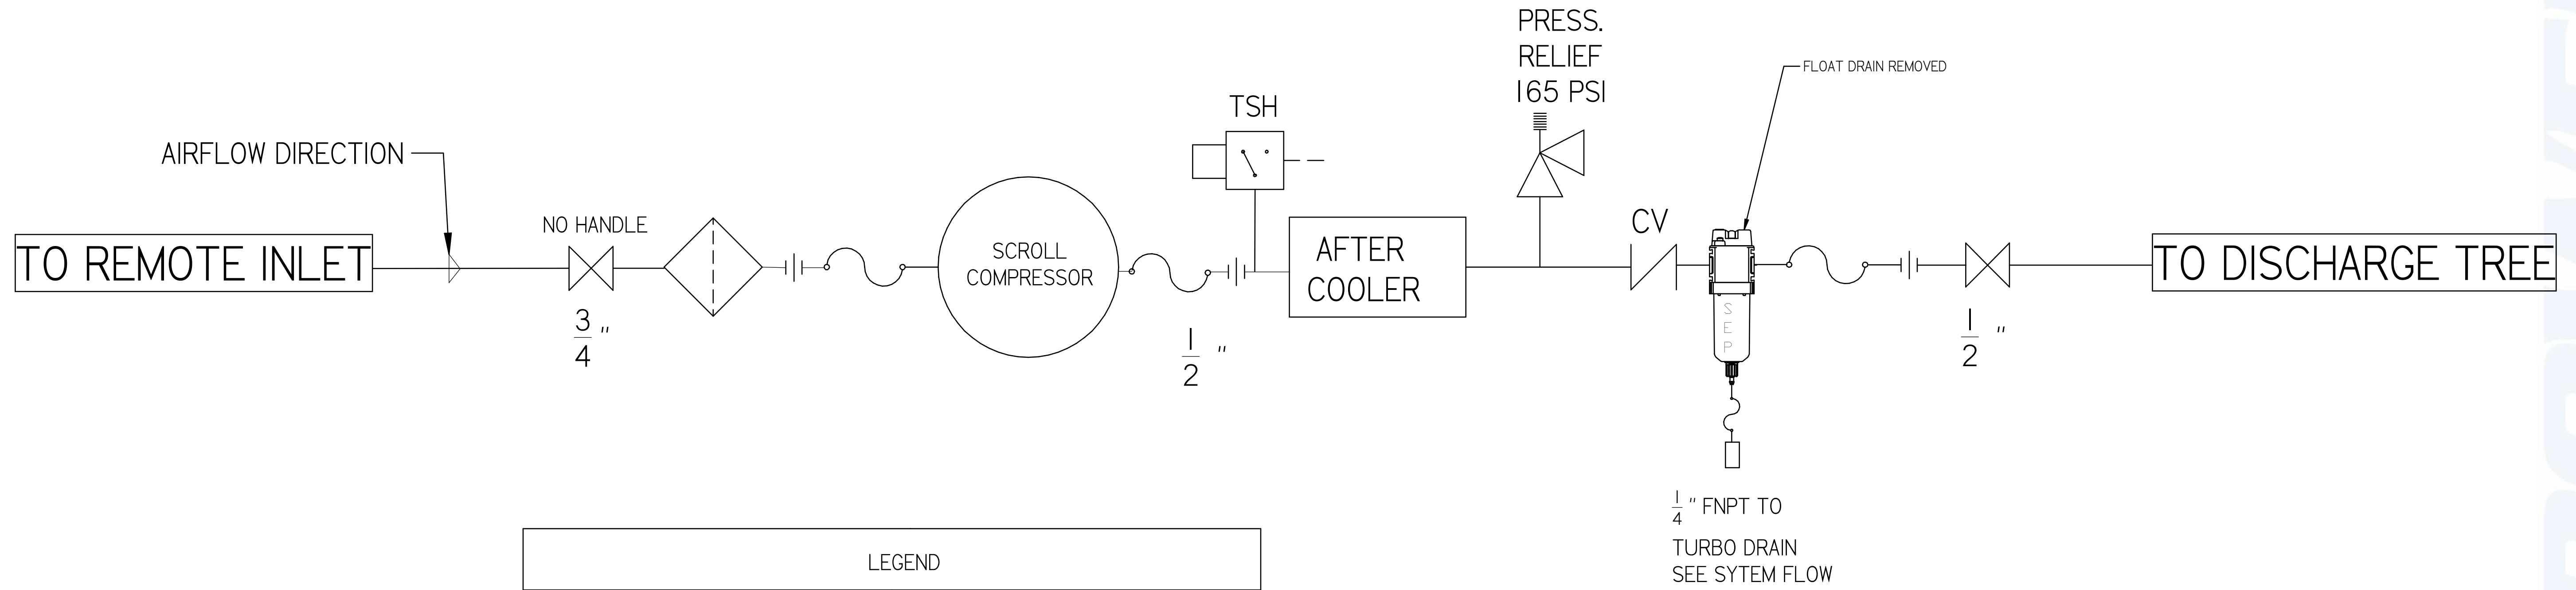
PRESS.
RELIEF
165 PSI

FLOAT DRAIN REMOVED

TSH

AIRFLOW DIRECTION

NO HANDLE

CV

TO REMOTE INLET

SCROLL
COMPRESSOR

AFTER
COOLER

TO DISCHARGE TREE

S
E
P

$\frac{3}{4}$"

$\frac{1}{2}$"

$\frac{1}{2}$"

$\frac{1}{4}$" FNPT TO

TURBO DRAIN
SEE SYTEM FLOW

LEGEND